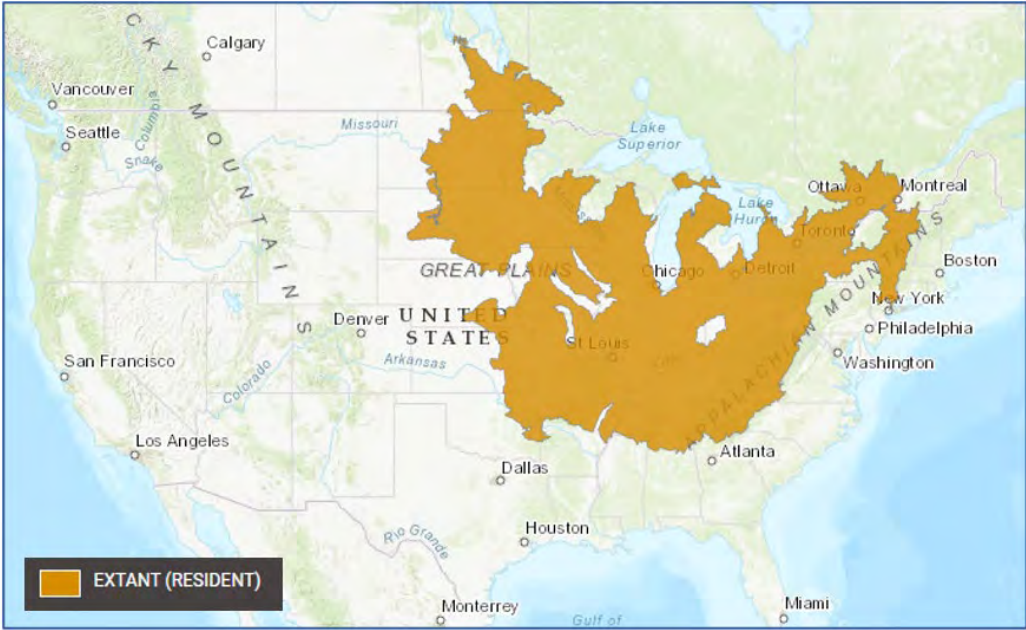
CKY MOUNTAINS

Calgary

Vancouver

Seattle

Columbia

Snake

Missouri

Lake Superior

Ottawa

Montreal

Lake Huron

Toronto

Boston

GREAT PLAINS

Chicago

Detroit

New York

Denver

UNITED STATES

Philadelphia

APPALACHIAN MOUNTAINS

St Louis

Washington

San Francisco

Arkansas

Colorado

Los Angeles

Atlanta

Dallas

Houston

Rio Grande

EXTANT (RESIDENT)

Monterrey

Gulf of

Miami